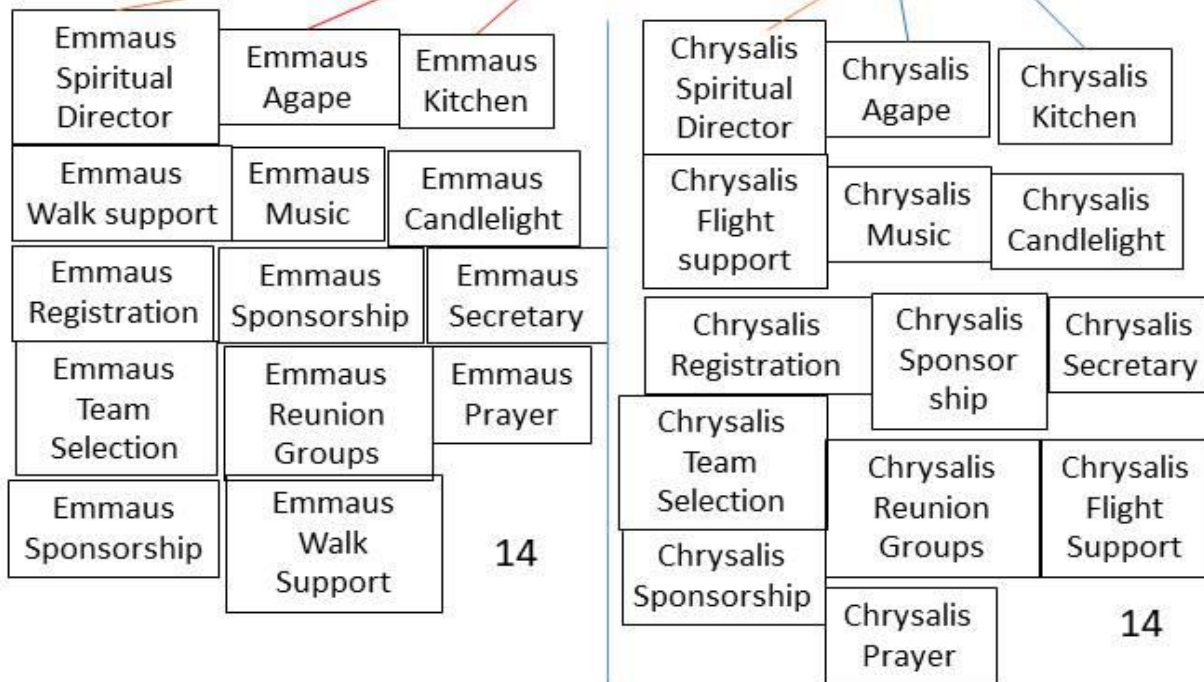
Emmaus Spiritual Director

Emmaus Agape

Emmaus Kitchen

Emmaus Walk support

Emmaus Music

Emmaus Candlelight

Emmaus Registration

Emmaus Sponsorship

Emmaus Secretary

Emmaus Team Selection

Emmaus Reunion Groups

Emmaus Prayer

Emmaus Sponsorship

Emmaus Walk Support

14

Chrysalis Spiritual Director

Chrysalis Agape

Chrysalis Kitchen

Chrysalis Flight support

Chrysalis Music

Chrysalis Candlelight

Chrysalis Registration

Chrysalis Sponsor ship

Chrysalis Secretary

Chrysalis Team Selection

Chrysalis Reunion Groups

Chrysalis Flight Support

Chrysalis Sponsorship

Chrysalis Prayer

14